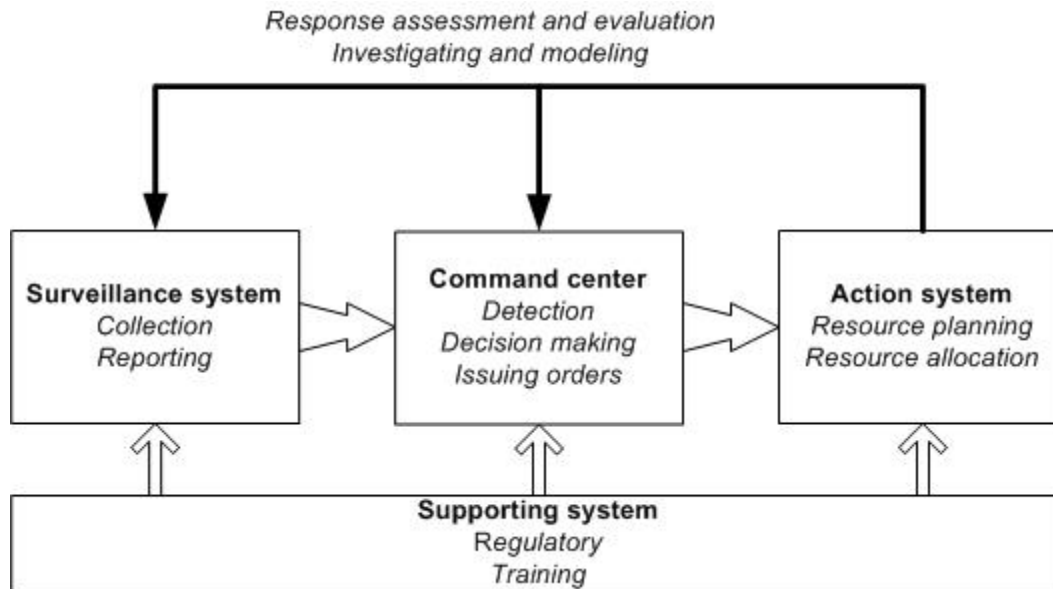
Response assessment and evaluation
Investigating and modeling

Surveillance system
Collection
Reporting

Command center
Detection
Decision making
Issuing orders

Action system
Resource planning
Resource allocation

Supporting system
Regulatory
Training